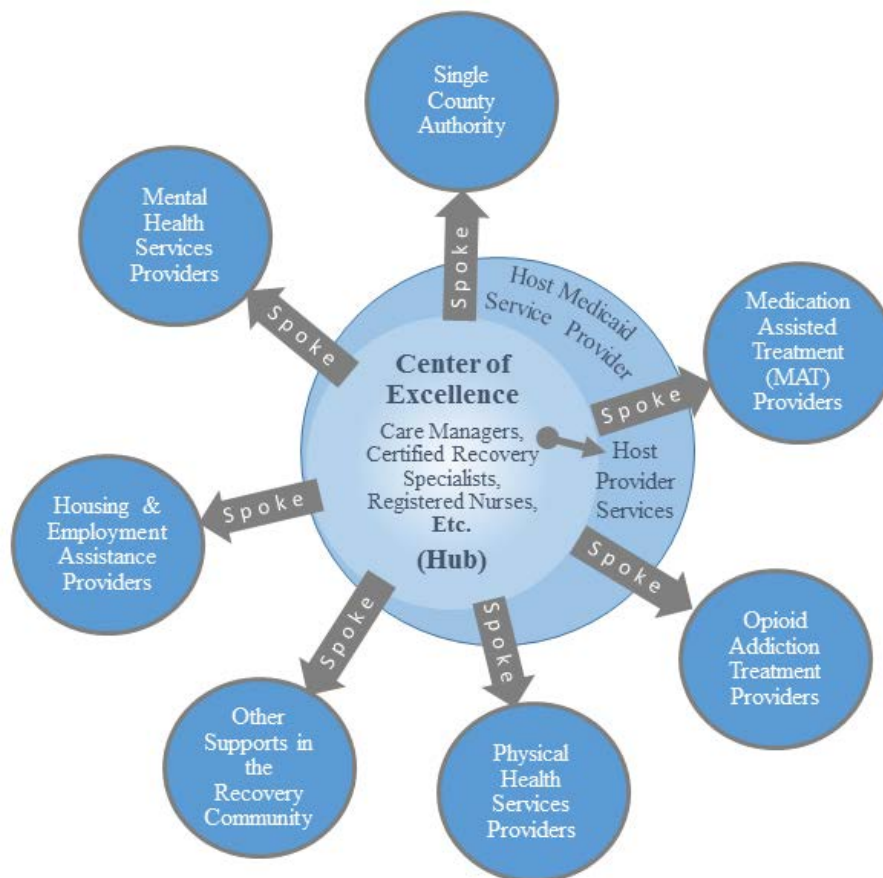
Single County Authority

Mental Health Services Providers

Spoke

Host Medicaid Service Provider

Medication Assisted Treatment (MAT) Providers

Spoke

Spoke

Center of Excellence

Care Managers, Certified Recovery Specialists, Registered Nurses, Etc.

(Hub)

Host Provider Services

Spoke

Housing & Employment Assistance Providers

Spoke

Spoke

Spoke

Opioid Addiction Treatment Providers

Other Supports in the Recovery Community

Physical Health Services Providers